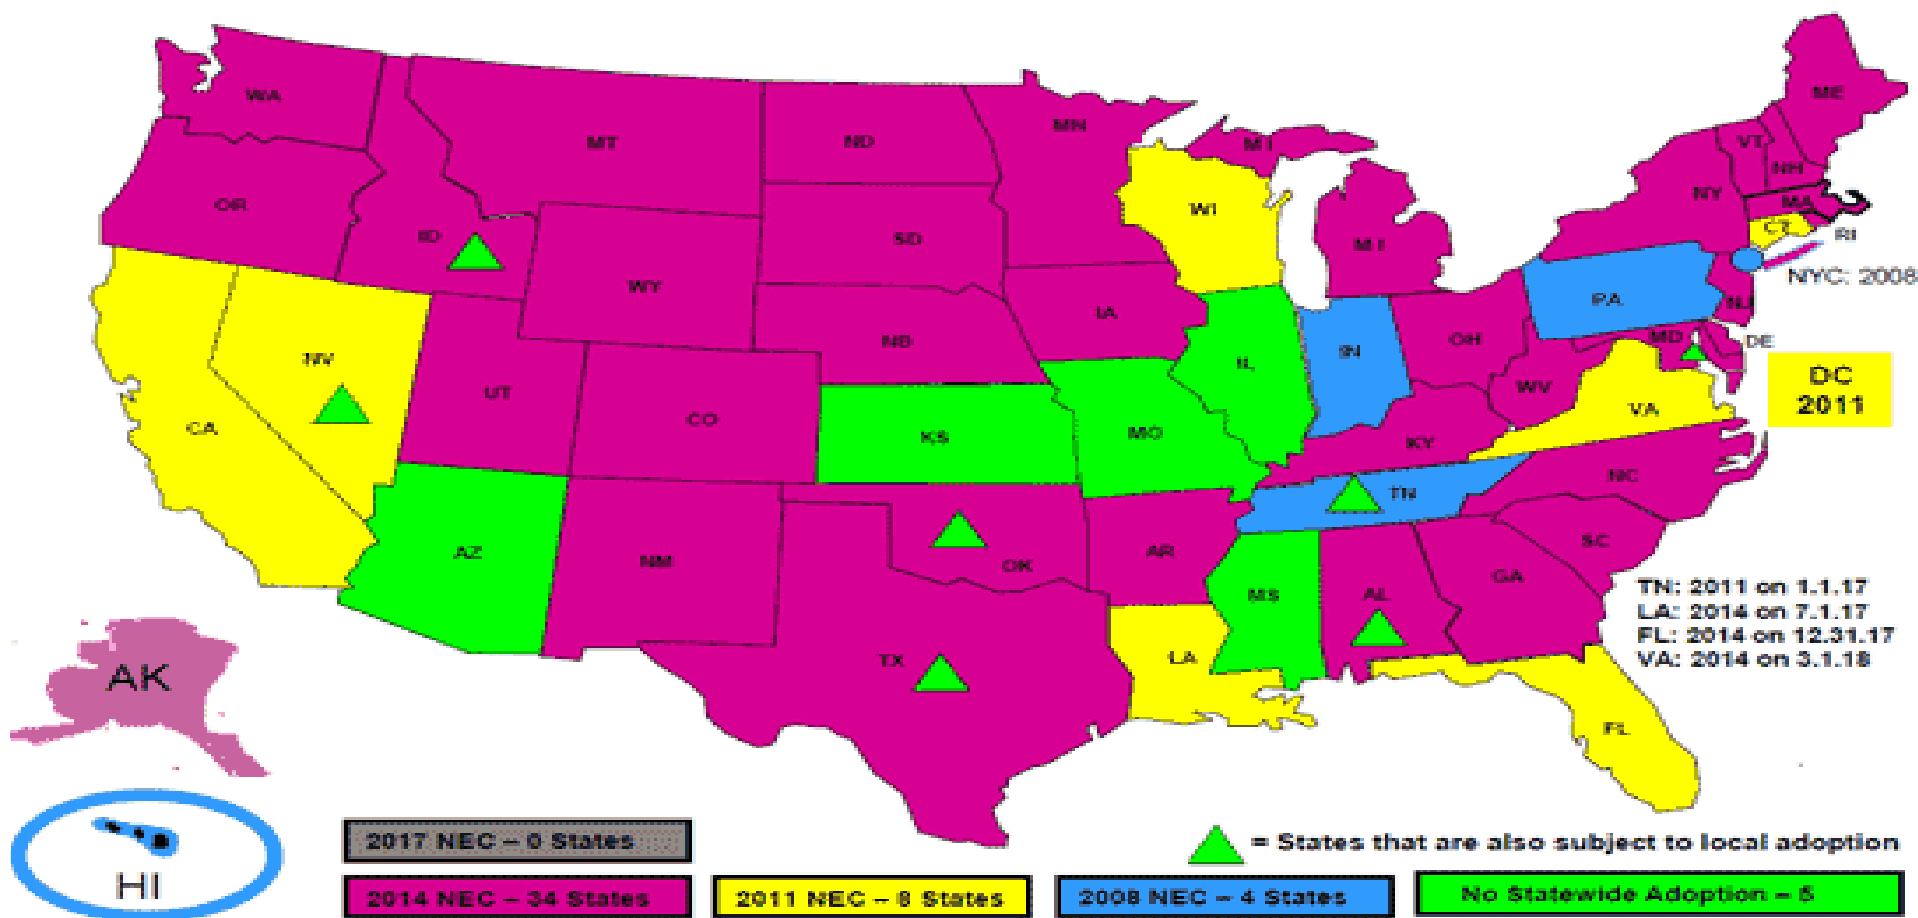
WA
MT
ND
MN
ME
OR
ID
SD
WI
MI
VT
NH
NY
MA
CT
RI
NYC: 2008
WY
MI
IA
PA
NV
NE
NJ
UT
IL
IN
OH
MD
DE
DC
2011
CA
CO
KS
MO
WV
VA
KY
NC
TN
AZ
NM
OK
AR
SC
MS
AL
GA
TX
LA
FL
AK
HI
TN: 2011 on 1.1.17
LA: 2014 on 7.1.17
FL: 2014 on 12.31.17
VA: 2014 on 3.1.18

2017 NEC – 0 States
= States that are also subject to local adoption
2014 NEC – 34 States
2011 NEC – 8 States
2008 NEC – 4 States
No Statewide Adoption – 5